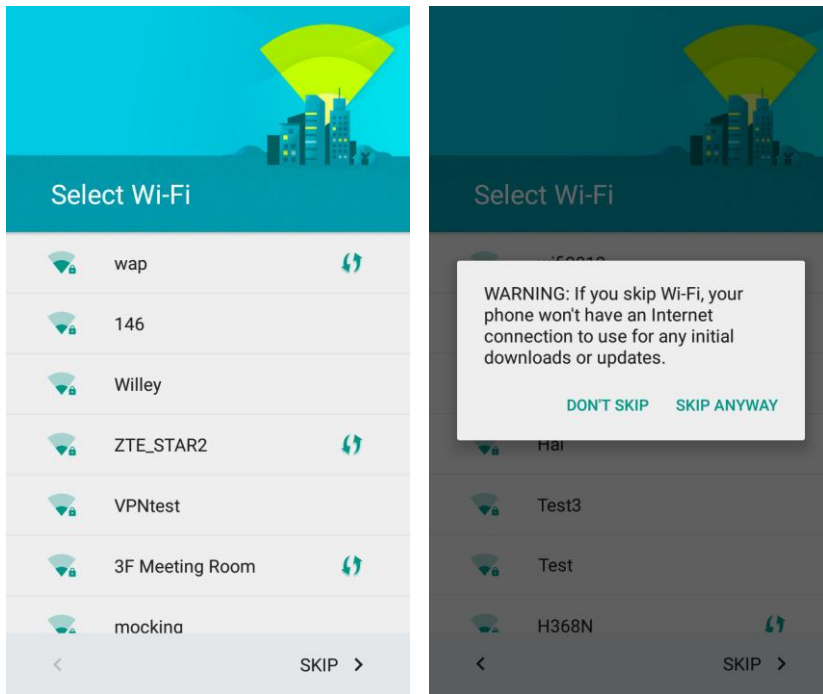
Select Wi-Fi

wap

146

Willey

ZTE_STAR2

VPNtest

3F Meeting Room

mocking

<

SKIP >

Select Wi-Fi

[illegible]

WARNING: If you skip Wi-Fi, your phone won't have an Internet connection to use for any initial downloads or updates.

DON'T SKIP SKIP ANYWAY

Hai

Test3

Test

H368N

<

SKIP >